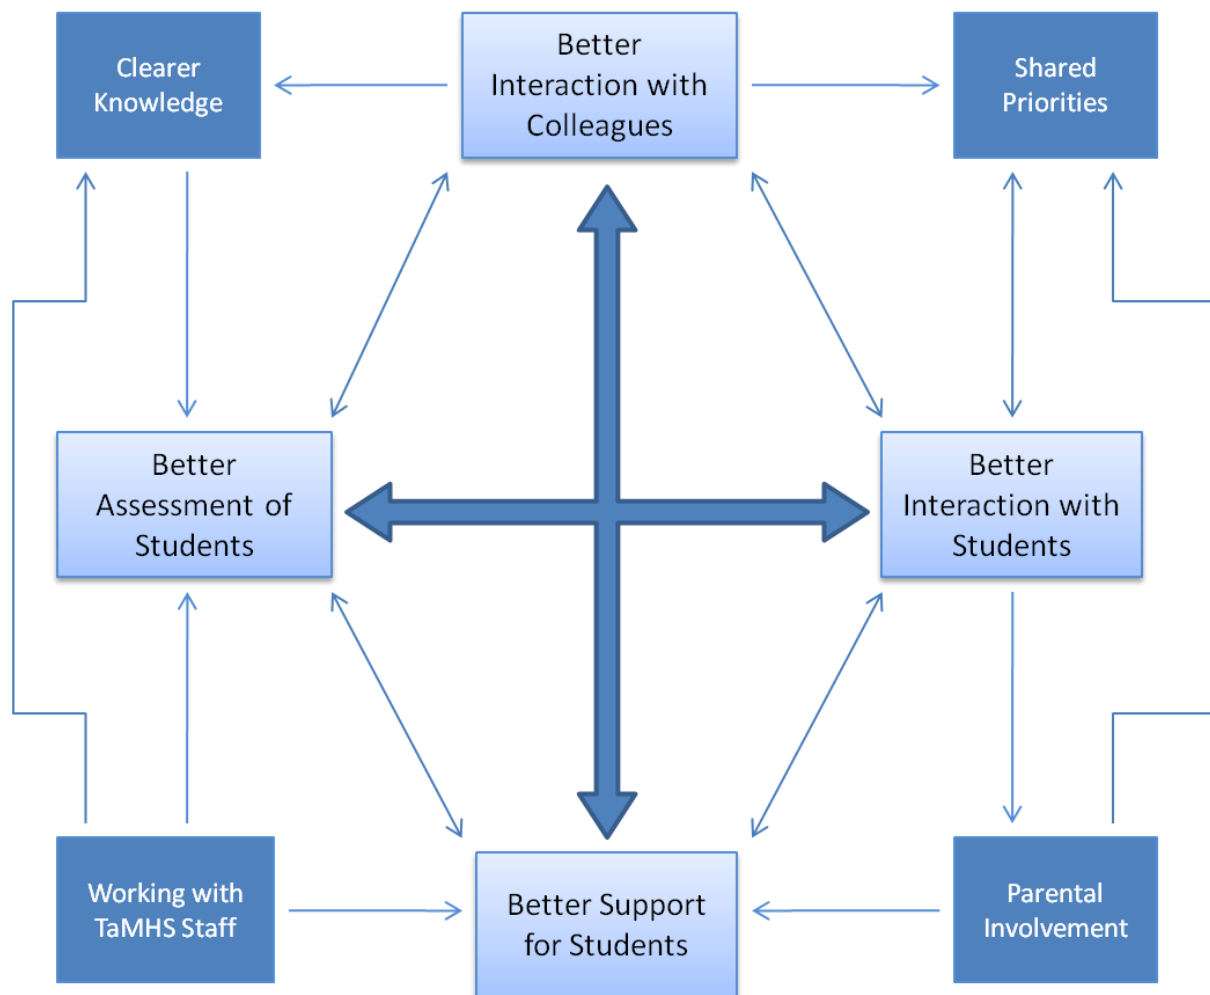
Clearer Knowledge

Better Interaction with Colleagues

Shared Priorities

Better Assessment of Students

Better Interaction with Students

Working with TaMHS Staff

Better Support for Students

Parental Involvement